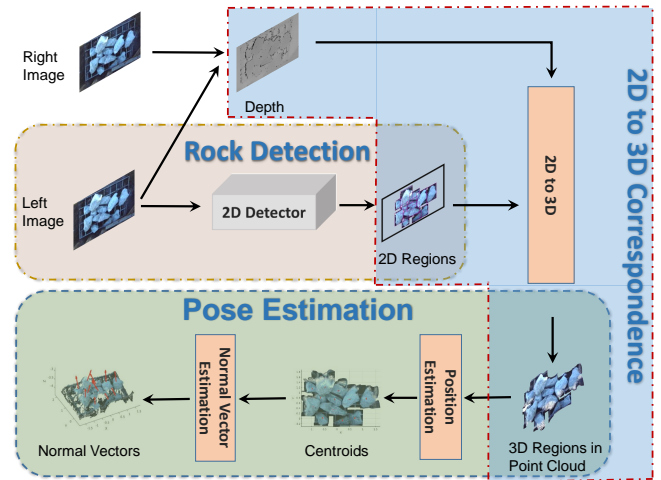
Right Image

Depth

2D to 3D Correspondence

Rock Detection

Left Image

2D Detector

2D Regions

2D to 3D

Pose Estimation

Normal Vector Estimation

Position Estimation

Normal Vectors

Centroids

3D Regions in Point Cloud